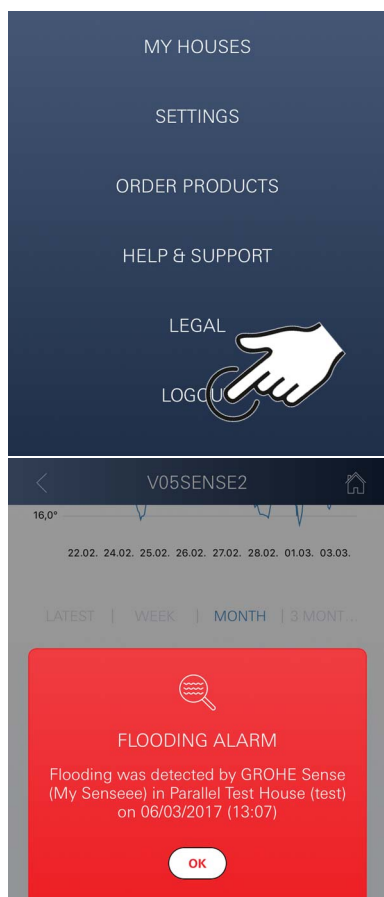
MY HOUSES

SETTINGS

ORDER PRODUCTS

HELP & SUPPORT

LEGAL

LOGO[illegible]

V05SENSE2

16,0°

22.02. 24.02. 25.02. 26.02. 27.02. 28.02. 01.03. 03.03.

LATEST | WEEK | MONTH | 3 MONT...

FLOODING ALARM

Flooding was detected by GROHE Sense (My Senseee) in Parallel Test House (test) on 06/03/2017 (13:07)

OK